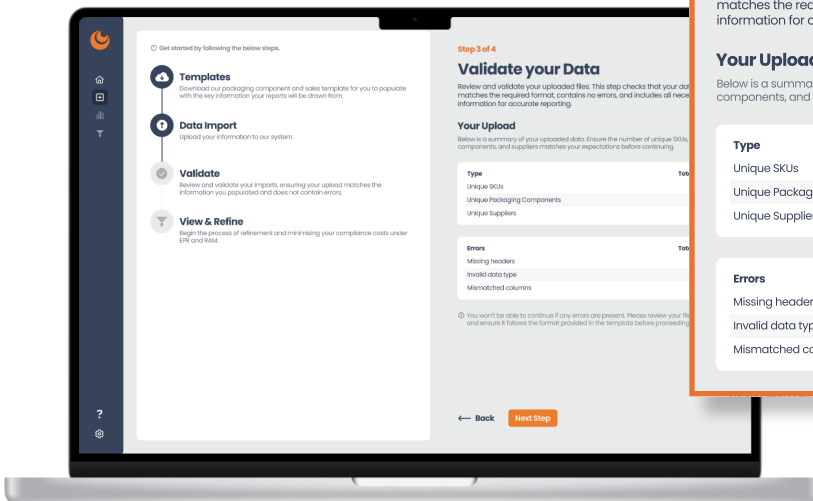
ⓘ Get started by following the below steps.

Templates
Download our packaging component and sales template for you to populate with the key information your reports will be drawn from.

Data Import
Upload your information to our system.

Validate
Review and validate your imports, ensuring your upload matches the information you populated and does not contain errors.

View & Refine
Begin the process of refinement and minimising your compliance costs under EPR and RAM.

?

Step 3 of 4

Validate your Data

Review and validate your uploaded files. This step checks that your dat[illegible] matches the required format, contains no errors, and includes all nece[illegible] information for accurate reporting.

Your Upload

Below is a summary of your uploaded data. Ensure the number of unique SKUs, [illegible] components, and suppliers matches your expectations before continuing.

| Type | Tot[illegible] |
|---|---|
| Unique SKUs | |
| Unique Packaging Components | |
| Unique Suppliers | |

| Errors | Tot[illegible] |
|---|---|
| Missing headers | |
| Invalid data type | |
| Mismatched columns | |

ⓘ You won't be able to continue if any errors are present. Please review your fil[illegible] and ensure it follows the format provided in the template before proceedin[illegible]

⟵ Back Next Step

matches the rec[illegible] information for a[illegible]

Your Uploa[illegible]

Below is a summa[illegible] components, and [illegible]

Type
Unique SKUs
Unique Packag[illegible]
Unique Supplie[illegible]

Errors
Missing header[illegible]
Invalid data typ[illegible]
Mismatched co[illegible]